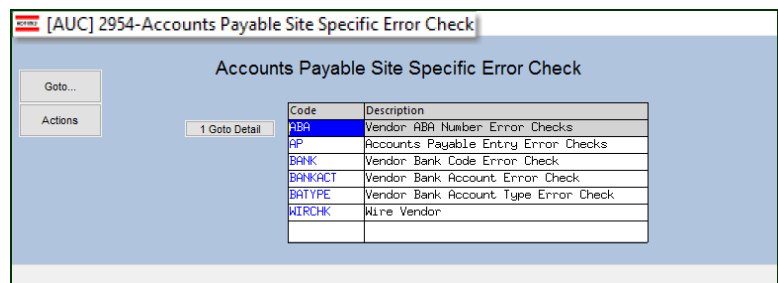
[AUC] 2954-Accounts Payable Site Specific Error Check

Goto...

Actions

Accounts Payable Site Specific Error Check

1 Goto Detail

| Code | Description |
|---|---|
| ABA | Vendor ABA Number Error Checks |
| AP | Accounts Payable Entry Error Checks |
| BANK | Vendor Bank Code Error Check |
| BANKACT | Vendor Bank Account Error Check |
| BATYPE | Vendor Bank Account Type Error Check |
| WIRCHK | Wire Vendor |
| | |